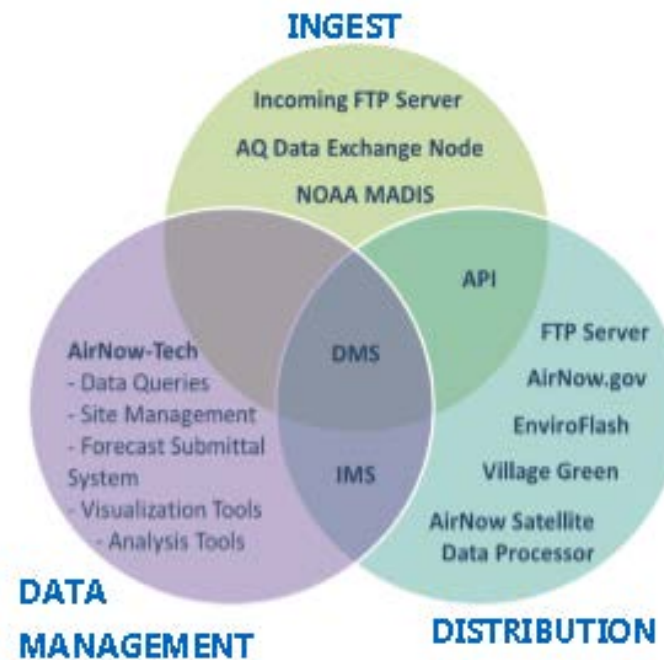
INGEST

Incoming FTP Server

AQ Data Exchange Node

NOAA MADIS

API

AirNow-Tech
- Data Queries
- Site Management
- Forecast Submittal System
- Visualization Tools
- Analysis Tools

DMS

IMS

FTP Server

AirNow.gov

EnviroFlash

Village Green

AirNow Satellite Data Processor

DATA MANAGEMENT

DISTRIBUTION